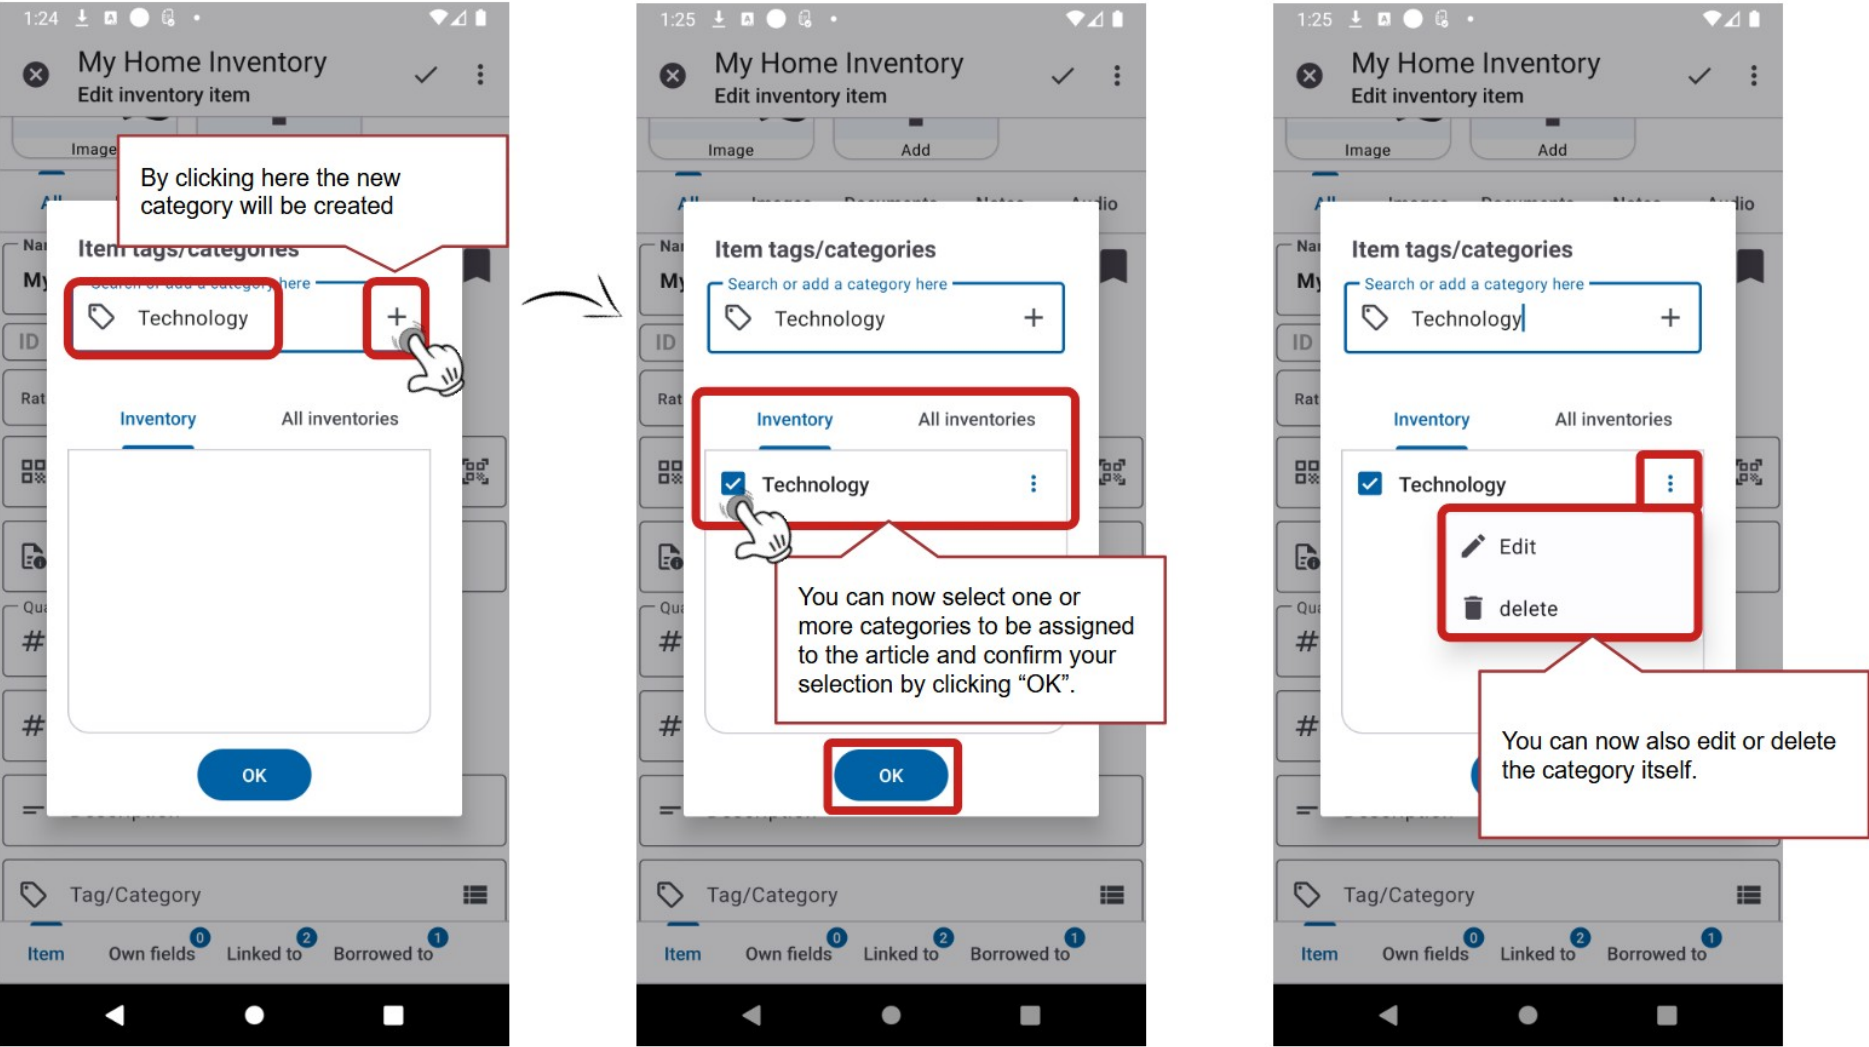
1:24

My Home Inventory
Edit inventory item

Image

By clicking here the new category will be created

All

Nar

My

Item tags/categories

Search or add a category here

Technology

+

ID

Rat

Inventory

All inventories

Qu

#

#

OK

Tag/Category

Item

Own fields 0

Linked to 2

Borrowed to 1

1:25

My Home Inventory
Edit inventory item

Image

Add

All Images Documents Notes Audio

Nar

My

Item tags/categories

Search or add a category here

Technology

+

ID

Rat

Inventory

All inventories

Technology

You can now select one or more categories to be assigned to the article and confirm your selection by clicking “OK”.

Qu

#

#

OK

Tag/Category

Item

Own fields 0

Linked to 2

Borrowed to 1

1:25

My Home Inventory
Edit inventory item

Image

Add

All Images Documents Notes Audio

Nar

My

Item tags/categories

Search or add a category here

Technology

+

ID

Rat

Inventory

All inventories

Technology

Edit

delete

Qu

#

#

You can now also edit or delete the category itself.

Tag/Category

Item

Own fields 0

Linked to 2

Borrowed to 1